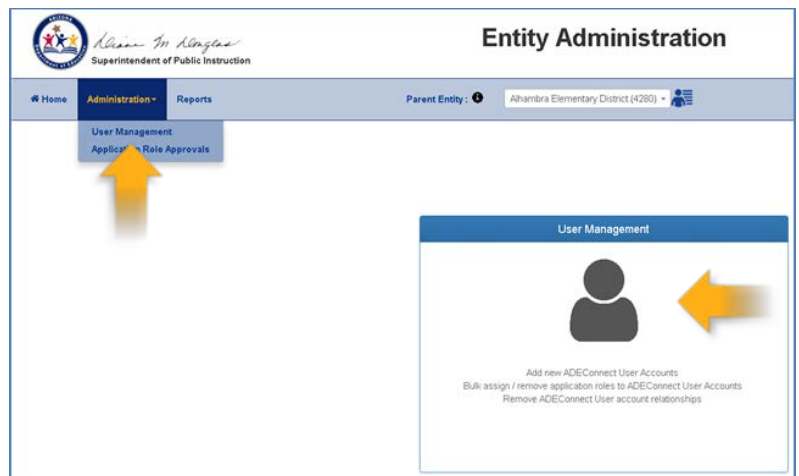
Diane M. Douglas
Superintendent of Public Instruction

Entity Administration

Home
Administration
Reports
Parent Entity :
Alhambra Elementary District (4280)

User Management
Applicat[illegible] Role Approvals

User Management

Add new ADEConnect User Accounts
Bulk assign / remove application roles to ADEConnect User Accounts
Remove ADEConnect User account relationships